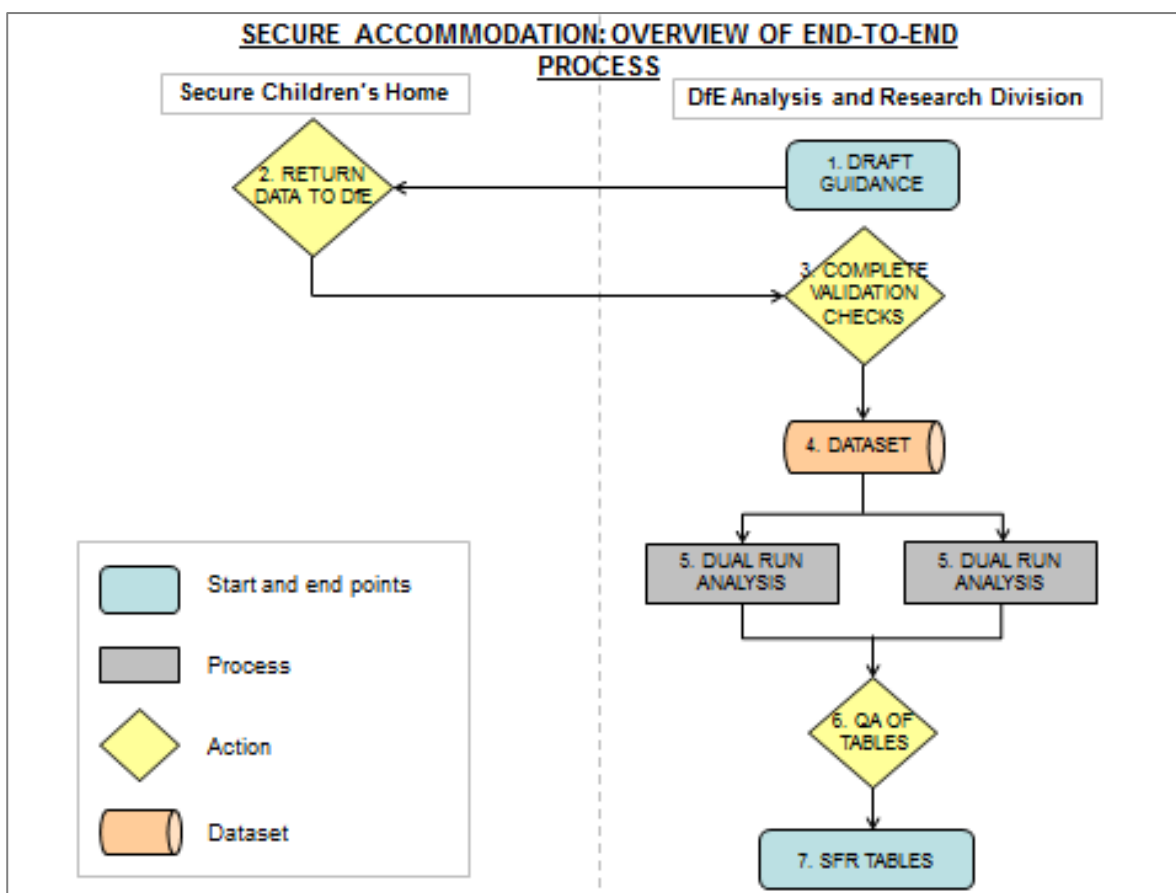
SECURE ACCOMMODATION: OVERVIEW OF END-TO-END PROCESS

Secure Children's Home

DfE Analysis and Research Division

1. DRAFT GUIDANCE

2. RETURN DATA TO DfE

3. COMPLETE VALIDATION CHECKS

4. DATASET

5. DUAL RUN ANALYSIS

5. DUAL RUN ANALYSIS

6. QA OF TABLES

7. SFR TABLES

Start and end points

Process

Action

Dataset